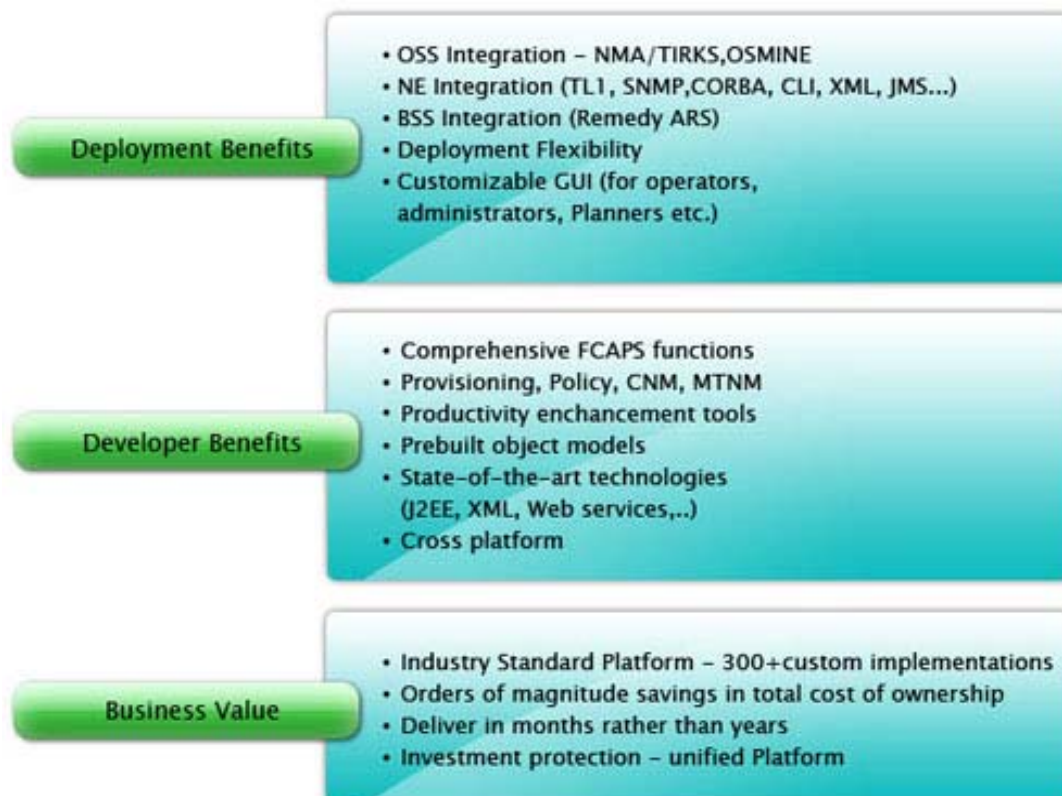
Deployment Benefits

• OSS Integration - NMA/TIRKS,OSMINE
• NE Integration (TL1, SNMP,CORBA, CLI, XML, JMS...)
• BSS Integration (Remedy ARS)
• Deployment Flexibility
• Customizable GUI (for operators, administrators, Planners etc.)

Developer Benefits

• Comprehensive FCAPS functions
• Provisioning, Policy, CNM, MTNM
• Productivity enchancement tools
• Prebuilt object models
• State-of-the-art technologies (J2EE, XML, Web services,..)
• Cross platform

Business Value

• Industry Standard Platform - 300+custom implementations
• Orders of magnitude savings in total cost of ownership
• Deliver in months rather than years
• Investment protection - unified Platform